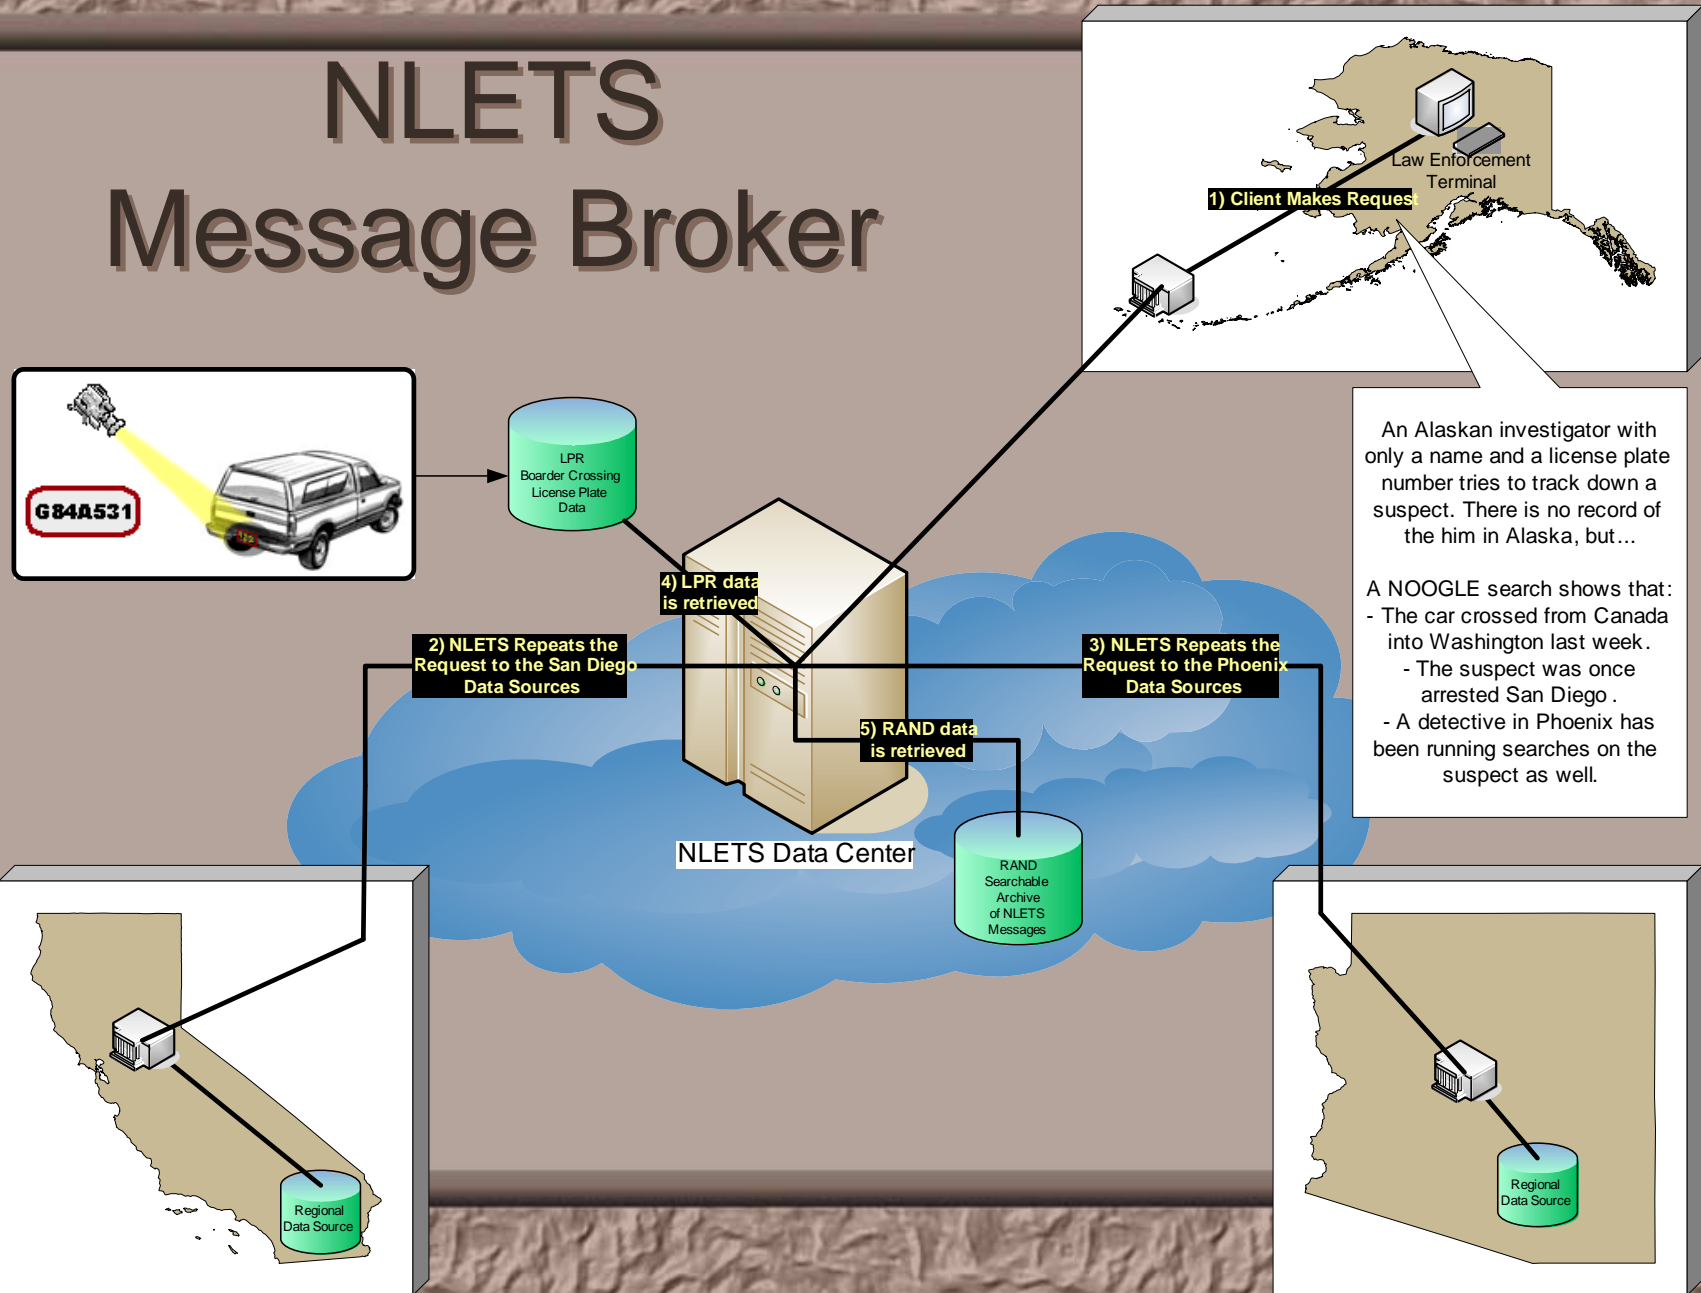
NLETS
Message Broker

Law Enforcement Terminal

1) Client Makes Request

An Alaskan investigator with only a name and a license plate number tries to track down a suspect. There is no record of the him in Alaska, but…

A NOOGLE search shows that:
- The car crossed from Canada into Washington last week.
- The suspect was once arrested San Diego .
- A detective in Phoenix has been running searches on the suspect as well.

G84A531

LPR
Boarder Crossing
License Plate
Data

4) LPR data is retrieved

2) NLETS Repeats the Request to the San Diego Data Sources

3) NLETS Repeats the Request to the Phoenix Data Sources

5) RAND data is retrieved

NLETS Data Center

RAND
Searchable
Archive
of NLETS
Messages

Regional
Data Source

Regional
Data Source